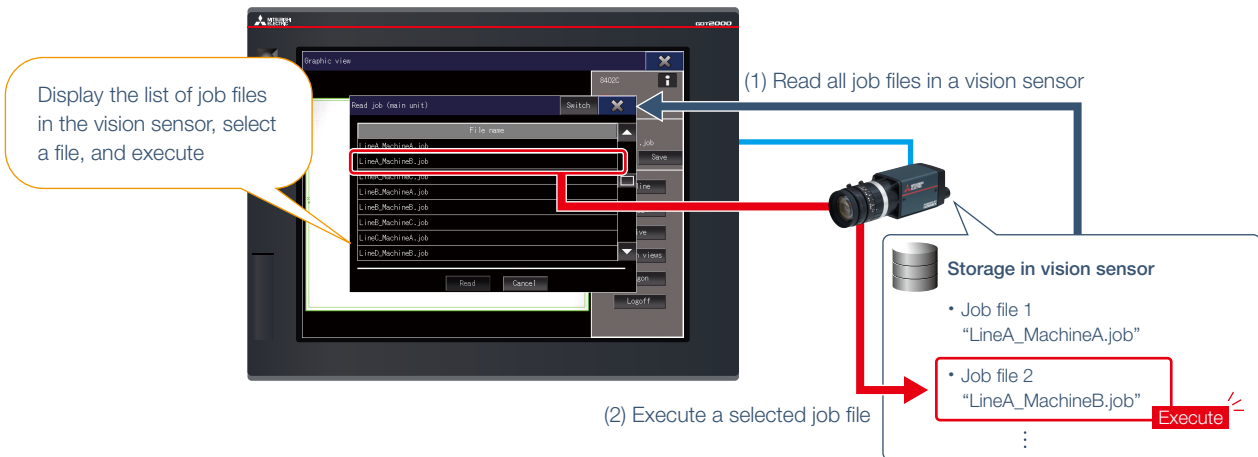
MITSUBISHI ELECTRIC

GOT2000

Display the list of job files in the vision sensor, select a file, and execute

Graphic view

8402C

Read job (main unit)

Switch

File name

LineA_MachineA.job

LineA_MachineB.job

LineA_MachineC.job

LineB_MachineA.job

LineB_MachineB.job

LineB_MachineC.job

LineC_MachineA.job

LineD_MachineB.job

Read

Cancel

.job

Save

line

ve

n views

gon

Logoff

(1) Read all job files in a vision sensor

(2) Execute a selected job file

Storage in vision sensor

• Job file 1 “LineA_MachineA.job”

• Job file 2 “LineA_MachineB.job”

Execute

⋮